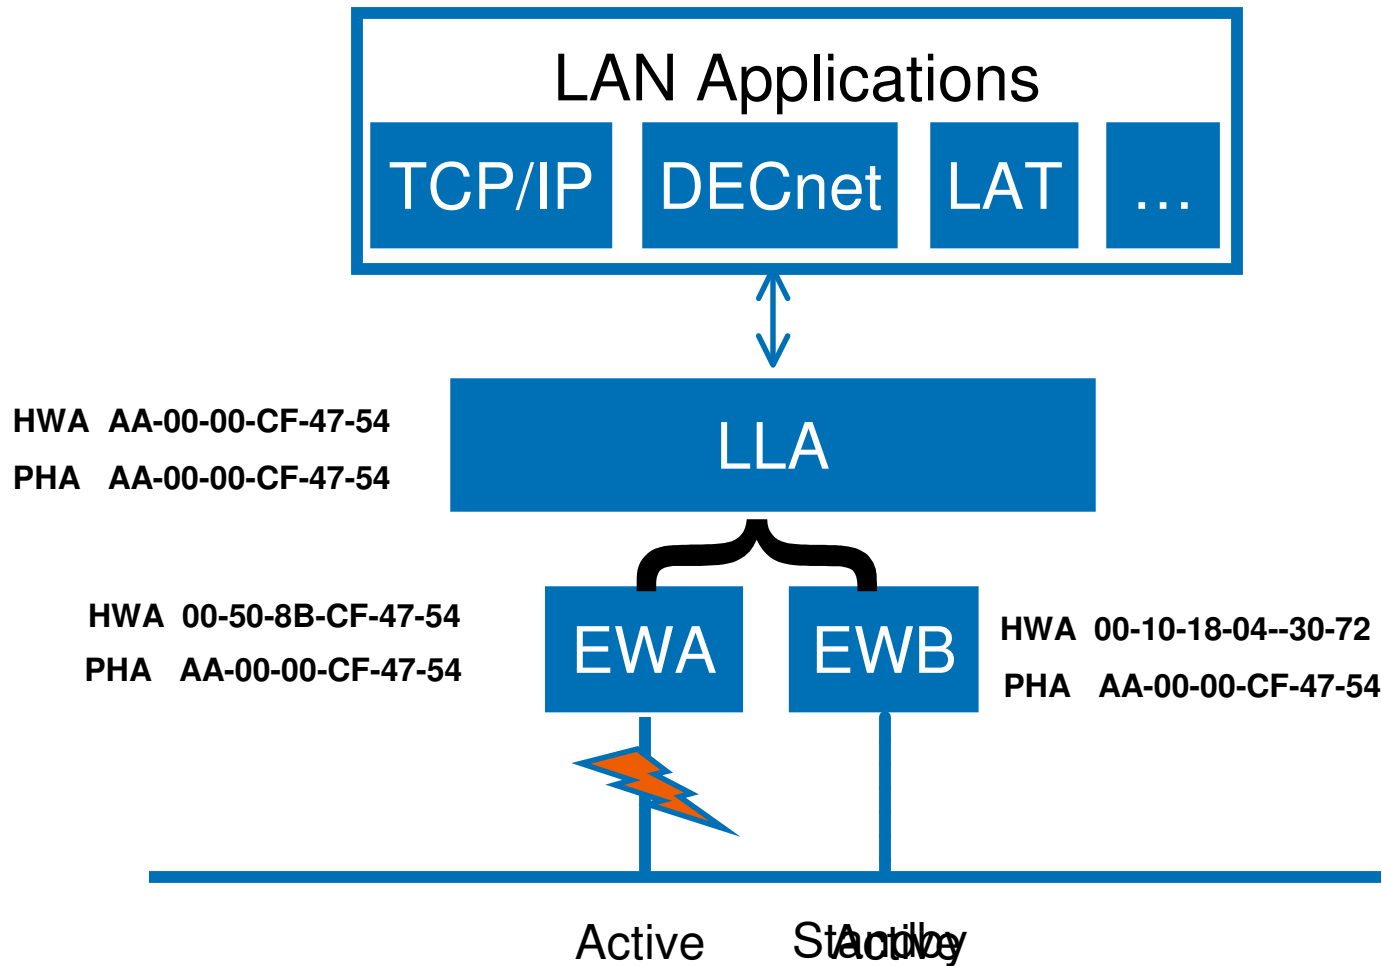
LAN Applications

TCP/IP

DECnet

LAT

...

LLA

HWA AA-00-00-CF-47-54

PHA AA-00-00-CF-47-54

EWA

EWB

HWA 00-50-8B-CF-47-54

PHA AA-00-00-CF-47-54

HWA 00-10-18-04--30-72

PHA AA-00-00-CF-47-54

Active

Standby

Active